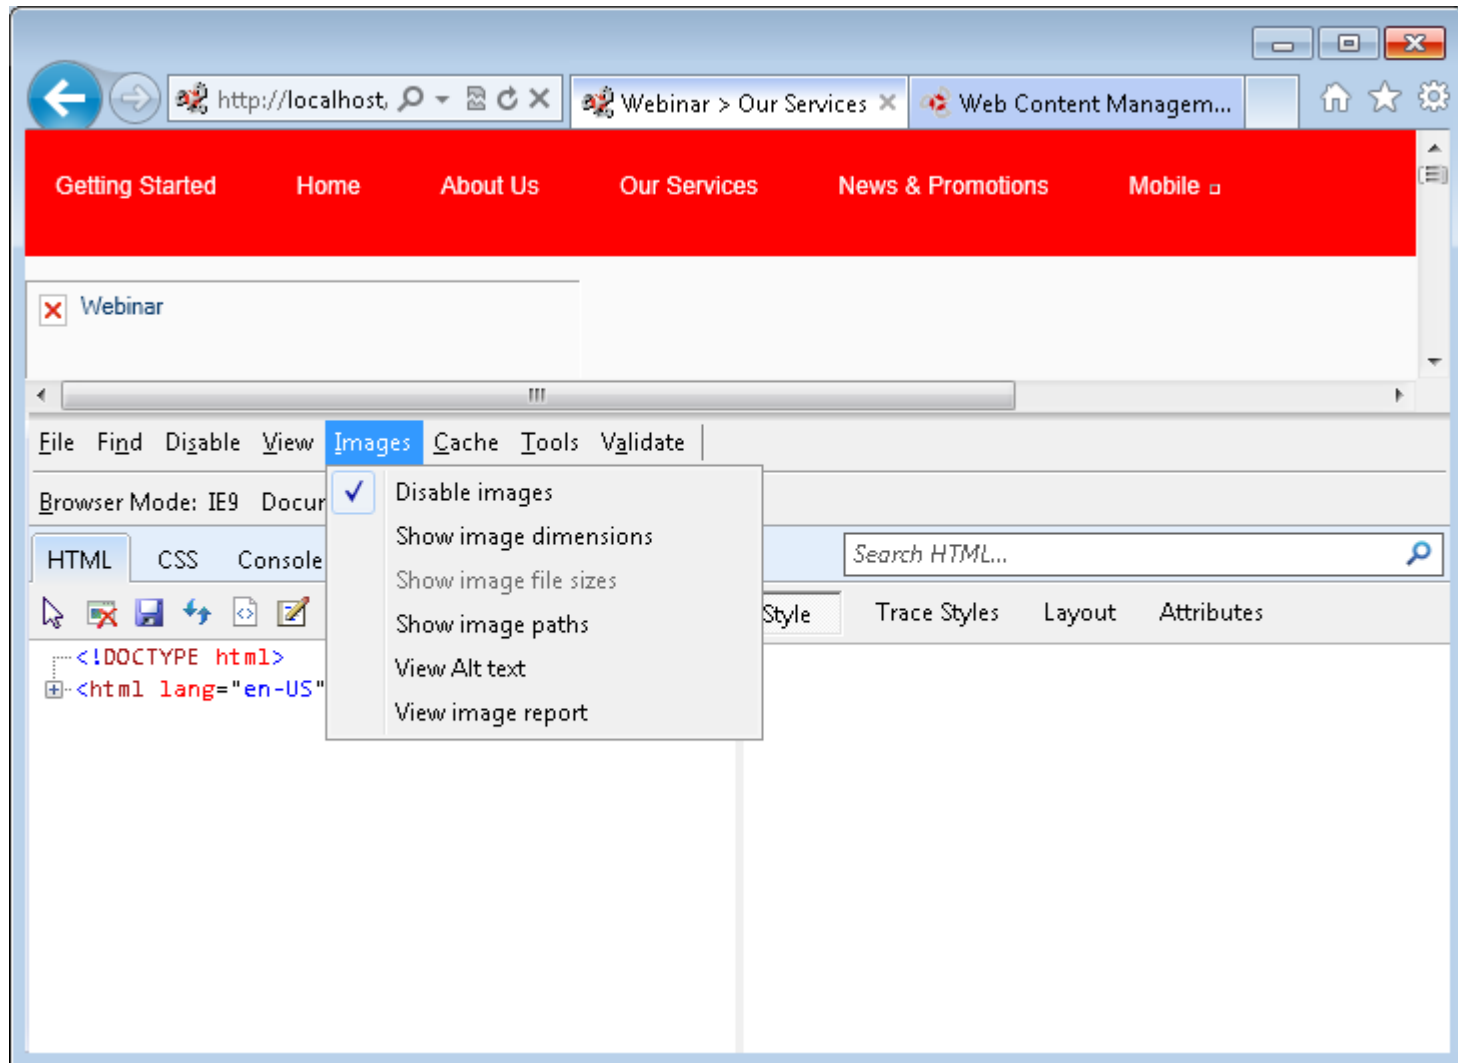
http://localhost,

Webinar > Our Services

Web Content Managem...

Getting Started Home About Us Our Services News & Promotions Mobile

Webinar

File Find Disable View Images Cache Tools Validate

Browser Mode: IE9 Docur

Disable images
Show image dimensions
Show image file sizes
Show image paths
View Alt text
View image report

HTML CSS Console

Search HTML...

Style Trace Styles Layout Attributes

<!DOCTYPE html>
<html lang="en-US"